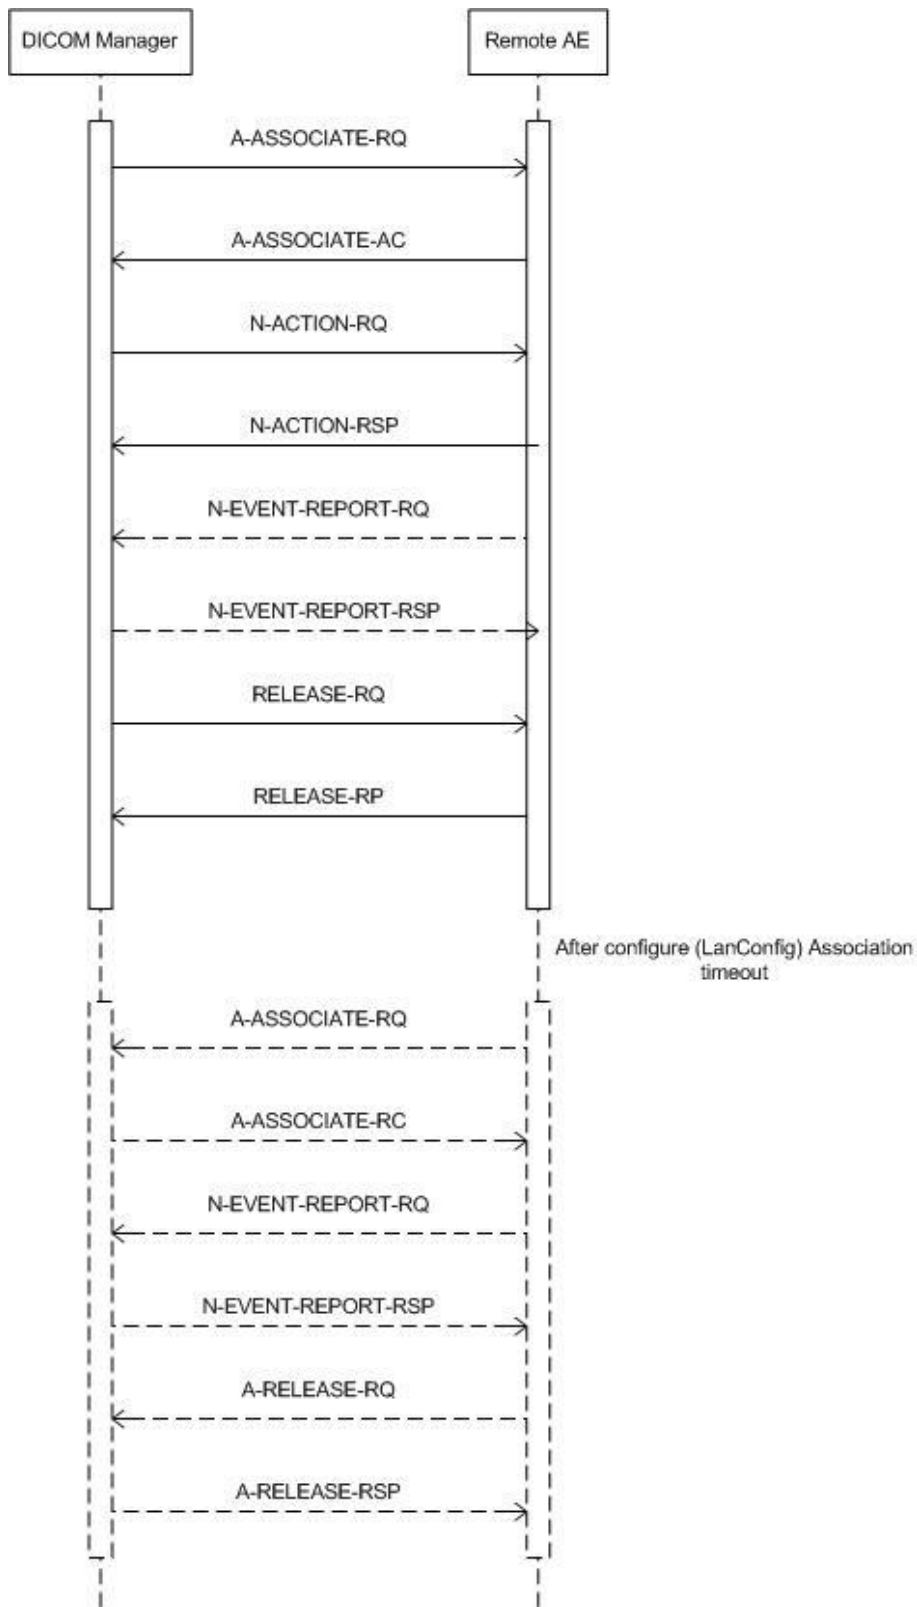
DICOM Manager

Remote AE

A-ASSOCIATE-RQ

A-ASSOCIATE-AC

N-ACTION-RQ

N-ACTION-RSP

N-EVENT-REPORT-RQ

N-EVENT-REPORT-RSP

RELEASE-RQ

RELEASE-RP

After configure (LanConfig) Association timeout

A-ASSOCIATE-RQ

A-ASSOCIATE-RC

N-EVENT-REPORT-RQ

N-EVENT-REPORT-RSP

A-RELEASE-RQ

A-RELEASE-RSP